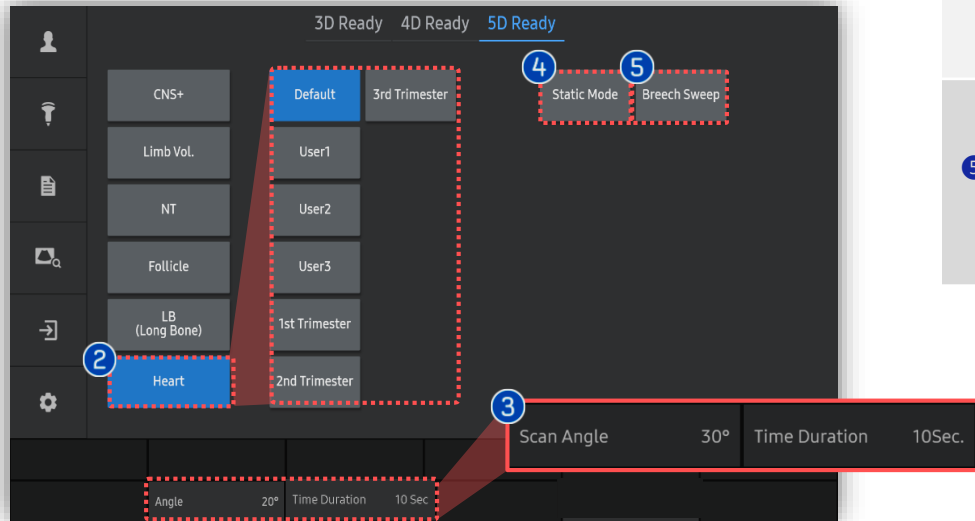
3D Ready 4D Ready 5D Ready

CNS+
Limb Vol.
NT
Follicle
LB
(Long Bone)
2
Heart

Default
3rd Trimester
User1
User2
User3
1st Trimester
2nd Trimester

4
Static Mode
5
Breech Sweep

3
Scan Angle 30°
Time Duration 10Sec.

Angle 20°
Time Duration 10 Sec

5